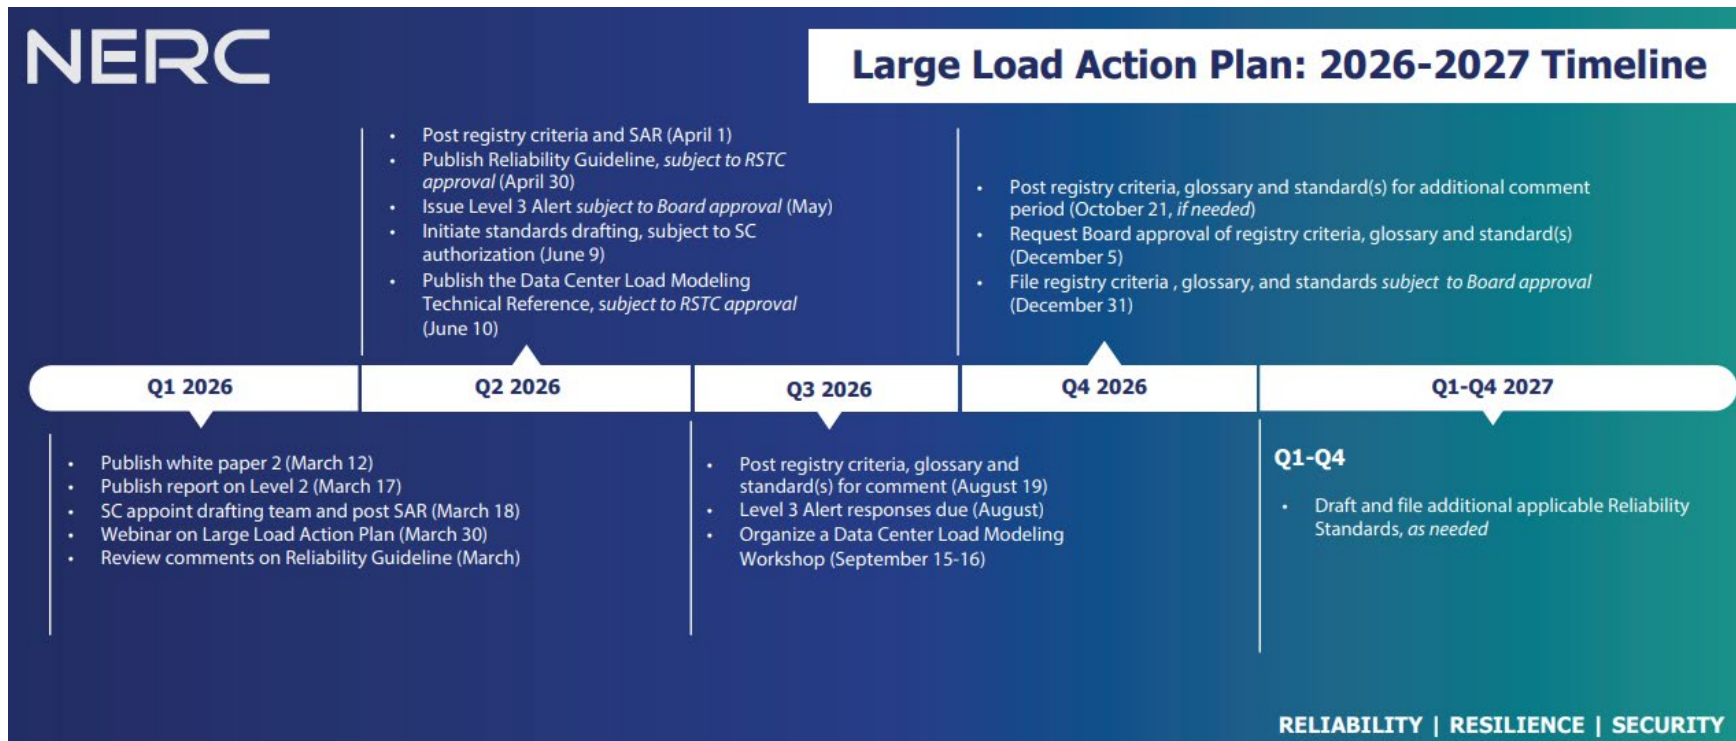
NERC

Large Load Action Plan: 2026-2027 Timeline

- Post registry criteria and SAR (April 1)
- Publish Reliability Guideline, *subject to RSTC approval* (April 30)
- Issue Level 3 Alert *subject to Board approval* (May)
- Initiate standards drafting, subject to SC authorization (June 9)
- Publish the Data Center Load Modeling Technical Reference, *subject to RSTC approval* (June 10)

- Post registry criteria, glossary and standard(s) for additional comment period (October 21, *if needed*)
- Request Board approval of registry criteria, glossary and standard(s) (December 5)
- File registry criteria , glossary, and standards *subject to Board approval* (December 31)

Q1 2026

Q2 2026

Q3 2026

Q4 2026

Q1-Q4 2027

- Publish white paper 2 (March 12)
- Publish report on Level 2 (March 17)
- SC appoint drafting team and post SAR (March 18)
- Webinar on Large Load Action Plan (March 30)
- Review comments on Reliability Guideline (March)

- Post registry criteria, glossary and standard(s) for comment (August 19)
- Level 3 Alert responses due (August)
- Organize a Data Center Load Modeling Workshop (September 15-16)

Q1-Q4

- Draft and file additional applicable Reliability Standards, *as needed*

RELIABILITY | RESILIENCE | SECURITY